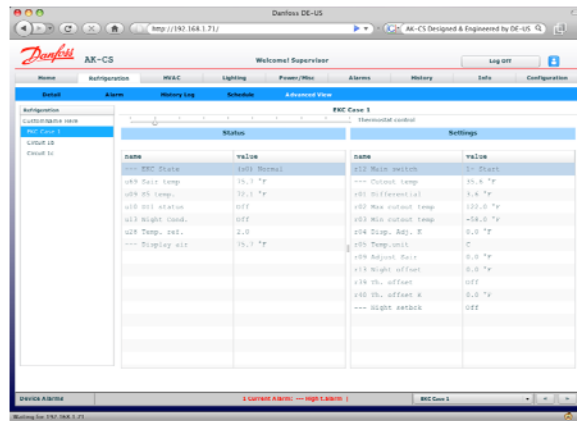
Danfoss DE-US

http://192.168.1.71/

AK-CS Designed & Engineered by DE-US

Danfoss AK-CS

Welcome! Supervisor

Log Off

Home | Refrigeration | HVAC | Lighting | Power/Misc | Alarms | History | Info | Configuration

Detail | Alarm | History Log | Schedule | Advanced View

Refrigeration
Customname Here
EKC Case 1
Circuit 1B
Circuit 1c

EKC Case 1

Thermostat control

Status

| name | value |
|---|---|
| --- EKC State | (s0) Normal |
| u69 Sair temp | 35.7 °F |
| u09 S5 temp. | 32.1 °F |
| u10 DI1 status | Off |
| u13 Night cond. | Off |
| u28 Temp. ref. | 2.0 |
| --- Display air | 35.7 °F |

Settings

| name | value |
|---|---|
| r12 Main switch | 1- Start |
| --- Cutout temp | 35.6 °F |
| r01 Differential | 3.6 °F |
| r02 Max cutout temp | 122.0 °F |
| r03 Min cutout temp | -58.0 °F |
| r04 Disp. Adj. K | 0.0 °F |
| r05 Temp.unit | C |
| r09 Adjust Sair | 0.0 °F |
| r13 Night offset | 0.0 °F |
| r16 th. offset | Off |
| r40 th. offset K | 0.0 °F |
| --- Night setback | Off |

Device Alarms

1 Current Alarm: --- High 1 Alarm |

EKC Case 1

Waiting for 192.168.1.71